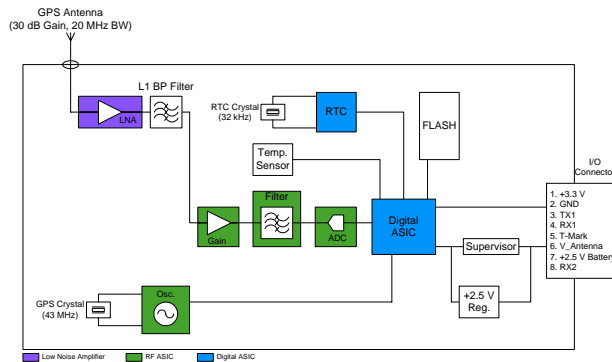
GPS Antenna
(30 dB Gain, 20 MHz BW)

L1 BP Filter

LNA

RTC Crystal
(32 kHz)

RTC

FLASH

Temp.
Sensor

I/O
Connector

Filter

Gain

ADC

Digital
ASIC

1. +3.3 V
2. GND
3. TX1
4. RX1
5. T-Mark
6. V_Antenna
7. +2.5 V Battery
8. RX2

Supervisor

GPS Crystal
(43 MHz)

Osc.

+2.5 V
Reg.

Low Noise Amplifier
RF ASIC
Digital ASIC